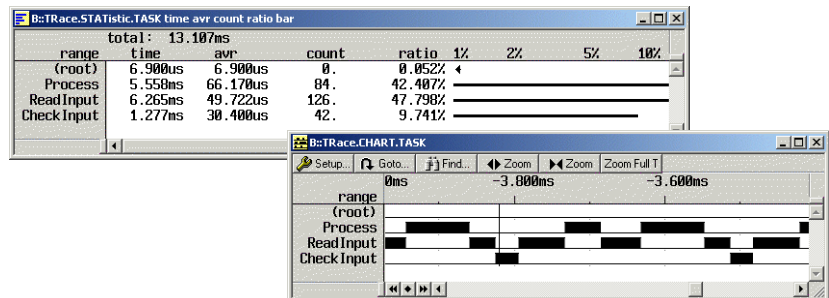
B::TRace.STATistic.TASK time avr count ratio bar

total: 13.107ms

| range | time | avr | count | ratio | 1% | 2% | 5% | 10% |
|---|---|---|---|---|---|---|---|---|
| (root) | 6.900us | 6.900us | 0. | 0.052% | | | | |
| Process | 5.558ms | 66.170us | 84. | 42.407% | | | | |
| ReadInput | 6.265ms | 49.722us | 126. | 47.798% | | | | |
| CheckInput | 1.277ms | 30.400us | 42. | 9.741% | | | | |

B::TRace.CHART.TASK

Setup... Goto... Find... Zoom Zoom Zoom Full T

range 0ms -3.800ms -3.600ms

(root)
Process
ReadInput
CheckInput